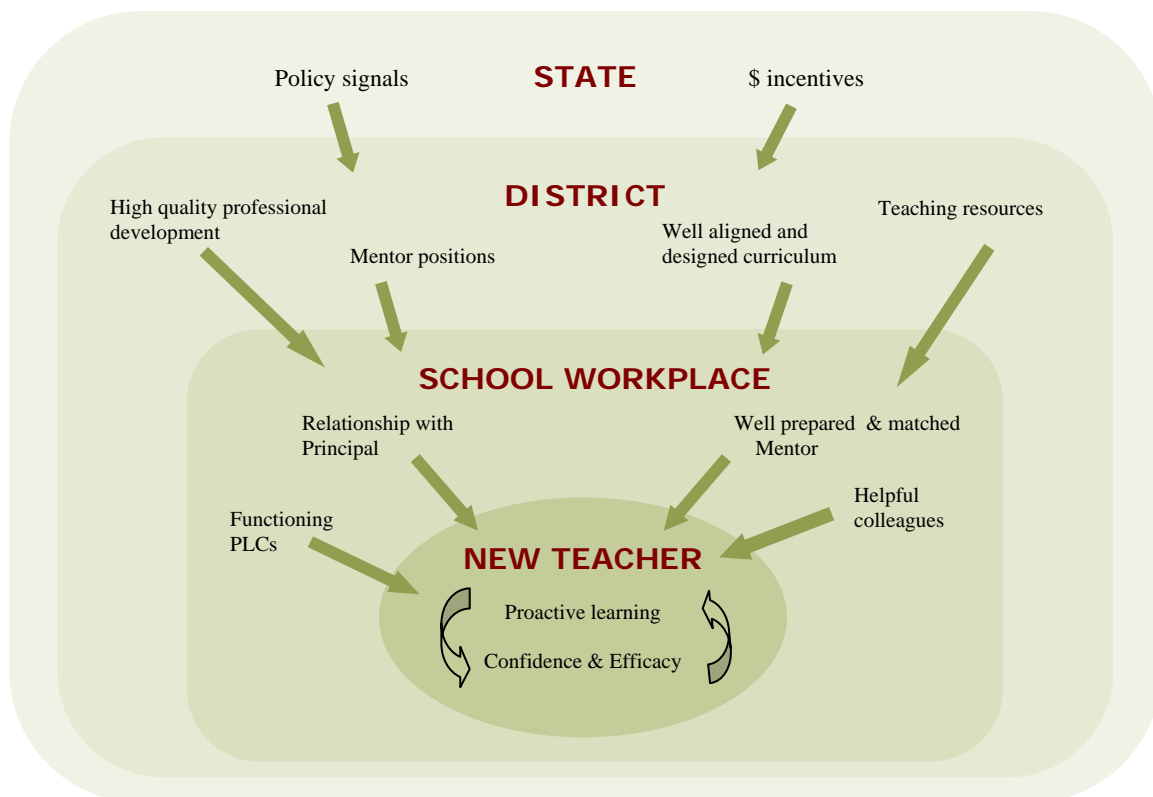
Policy signals

STATE

$ incentives

DISTRICT

High quality professional development

Mentor positions

Well aligned and designed curriculum

Teaching resources

SCHOOL WORKPLACE

Relationship with Principal

Well prepared & matched Mentor

Functioning PLCs

Helpful colleagues

NEW TEACHER

Proactive learning

Confidence & Efficacy